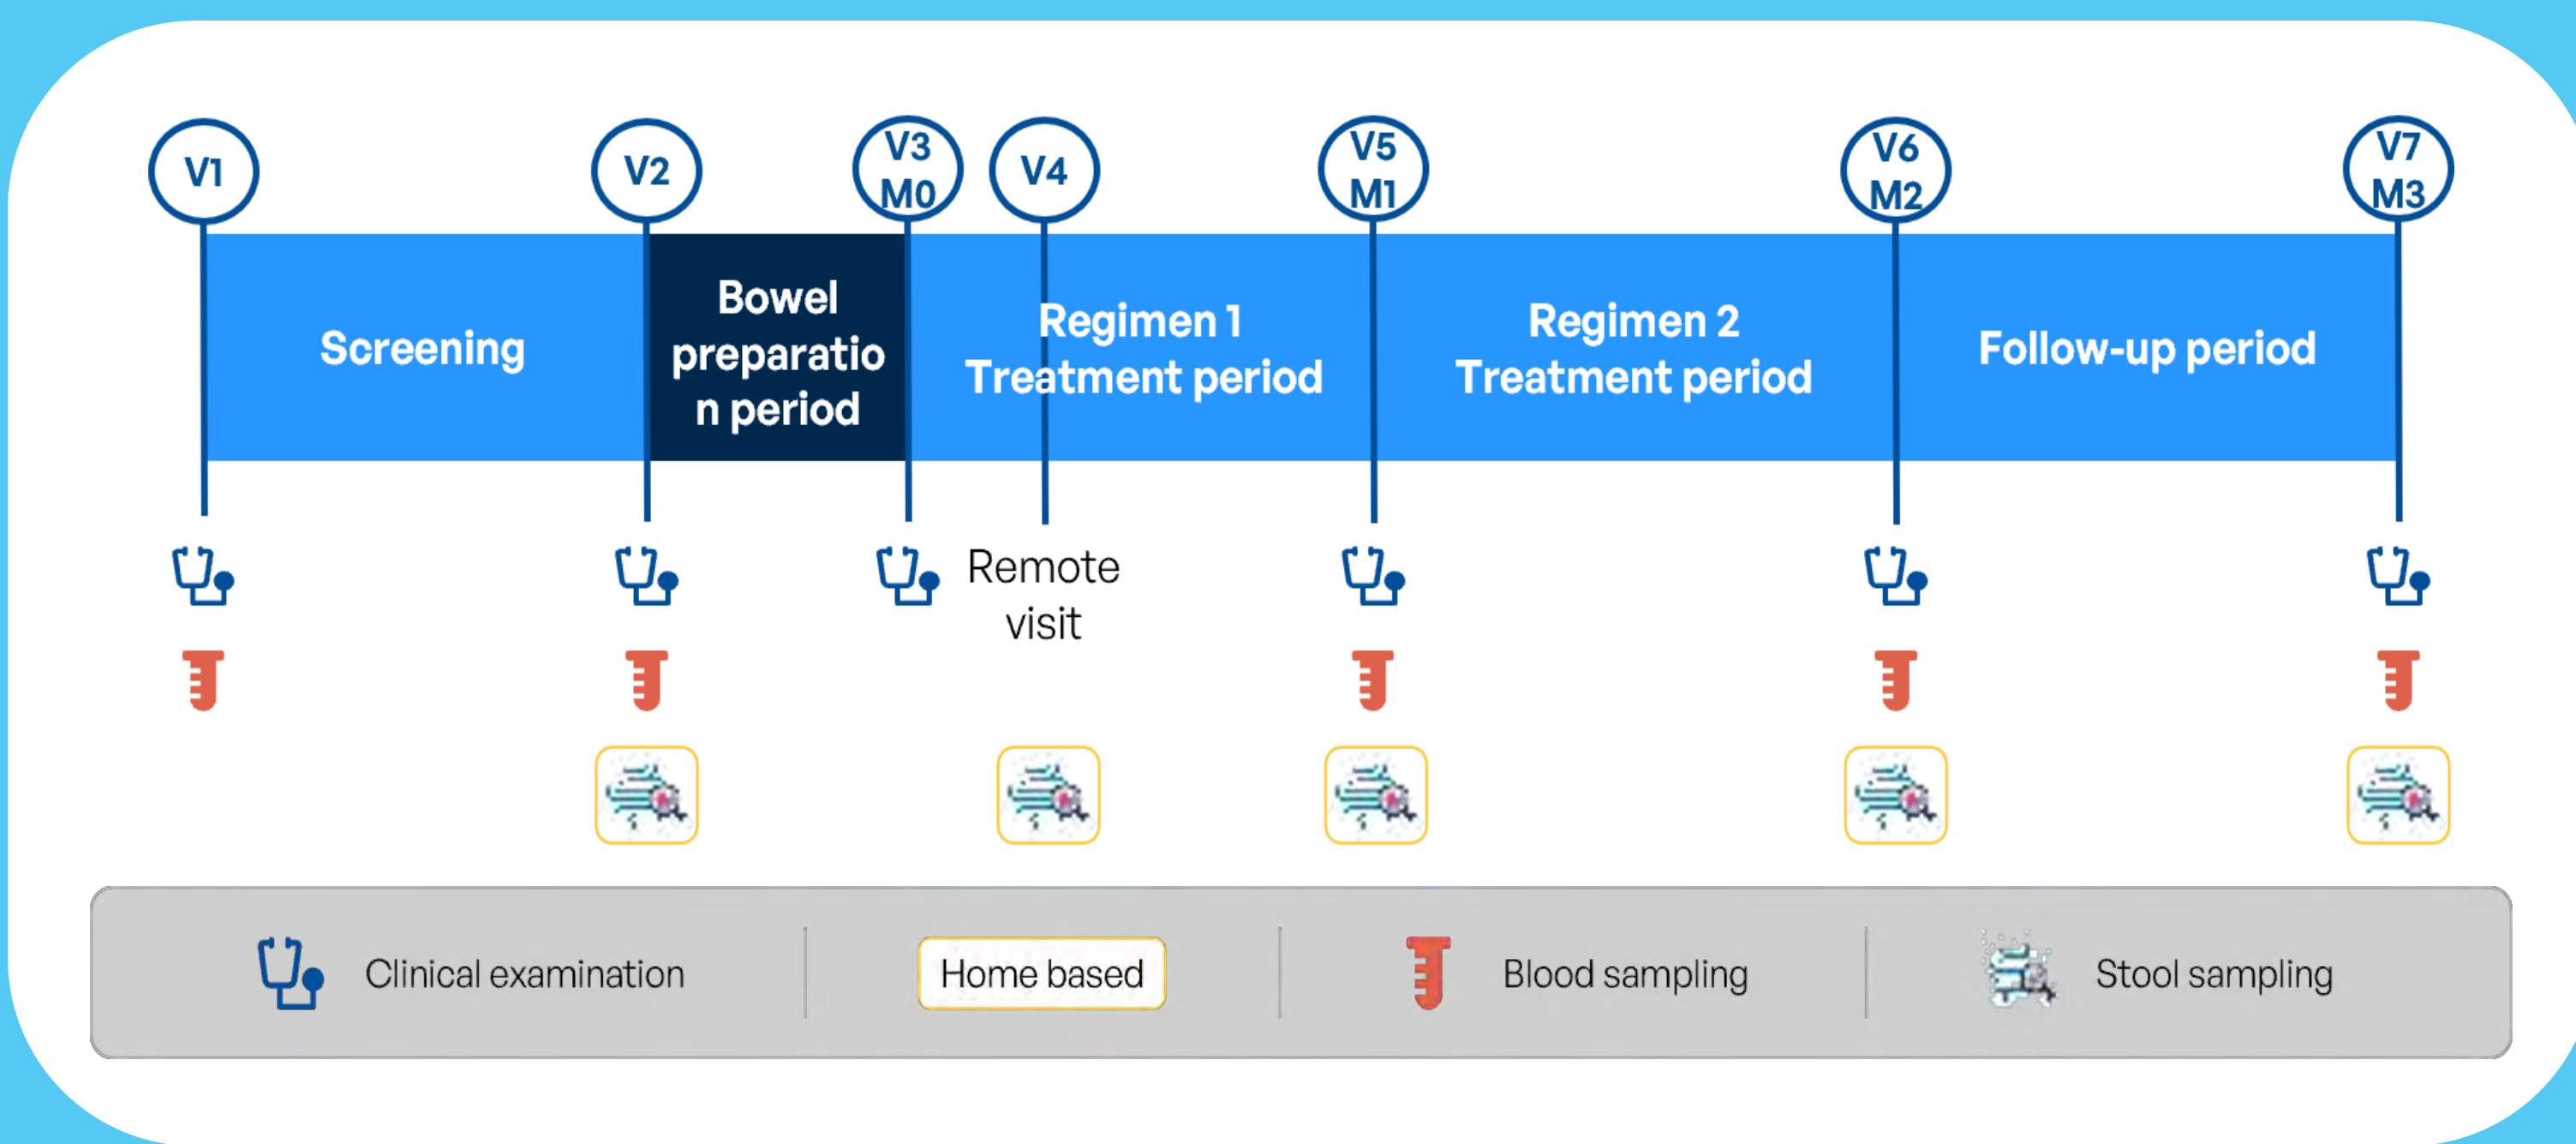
V1

V2

V3
M0

V4

V5
M1

V6
M2

V7
M3

Screening

Bowel preparatio n period

Regimen 1
Treatment period

Regimen 2
Treatment period

Follow-up period

Remote visit

Clinical examination

Home based

Blood sampling

Stool sampling